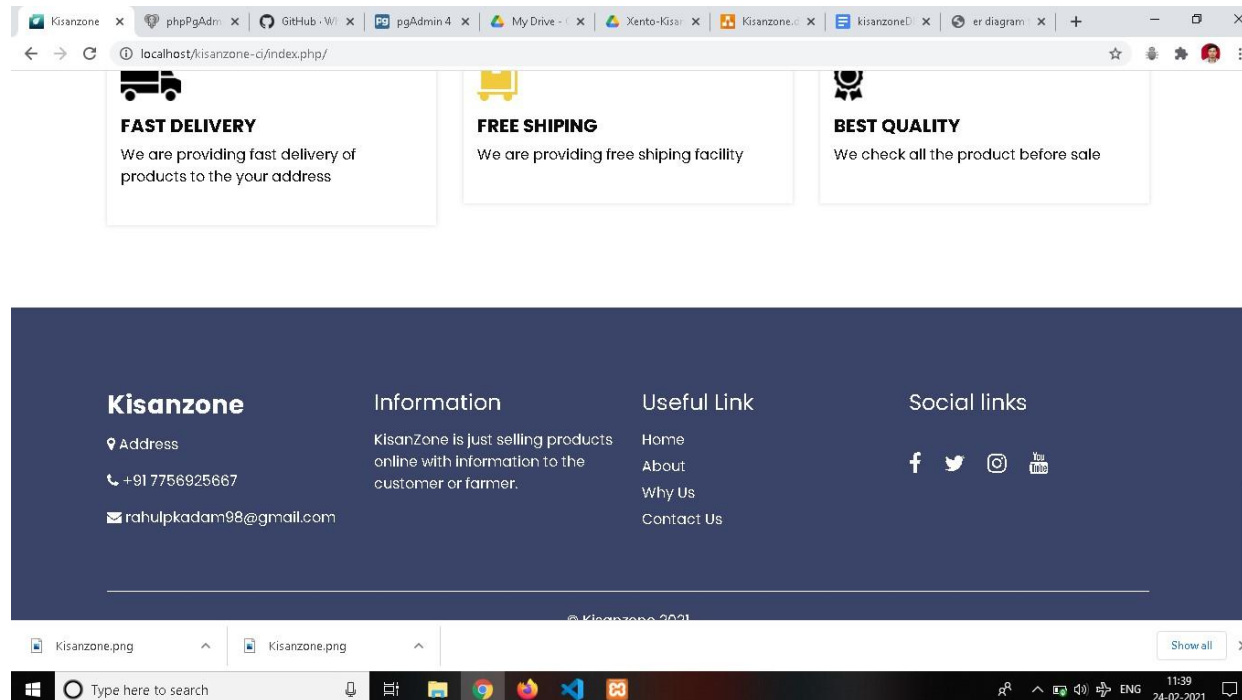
Kisanzone × | phpPgAdm × | GitHub · W × | pgAdmin 4 × | My Drive - × | Xento-Kisa × | Kisanzone. × | kisanzoneD × | er diagram × | +

localhost/kisanzone-ci/index.php/

FAST DELIVERY
We are providing fast delivery of products to the your address

FREE SHIPING
We are providing free shiping facility

BEST QUALITY
We check all the product before sale

Kisanzone
Address
+91 7756925667
rahulpkadam98@gmail.com

Information
KisanZone is just selling products online with information to the customer or farmer.

Useful Link
Home
About
Why Us
Contact Us

Social links

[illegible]

Kisanzone.png
Kisanzone.png
Show all

Type here to search
ENG 11:39 24-02-2021